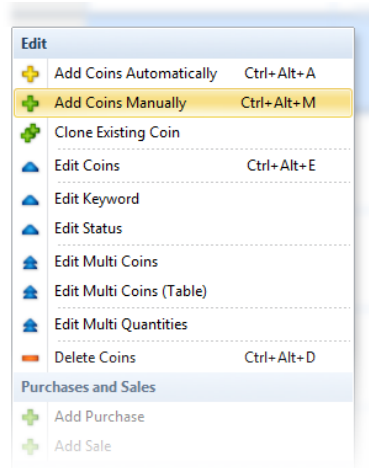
Edit

Add Coins Automatically Ctrl+Alt+A

Add Coins Manually Ctrl+Alt+M

Clone Existing Coin

Edit Coins Ctrl+Alt+E

Edit Keyword

Edit Status

Edit Multi Coins

Edit Multi Coins (Table)

Edit Multi Quantities

Delete Coins Ctrl+Alt+D

Purchases and Sales

Add Purchase

Add Sale